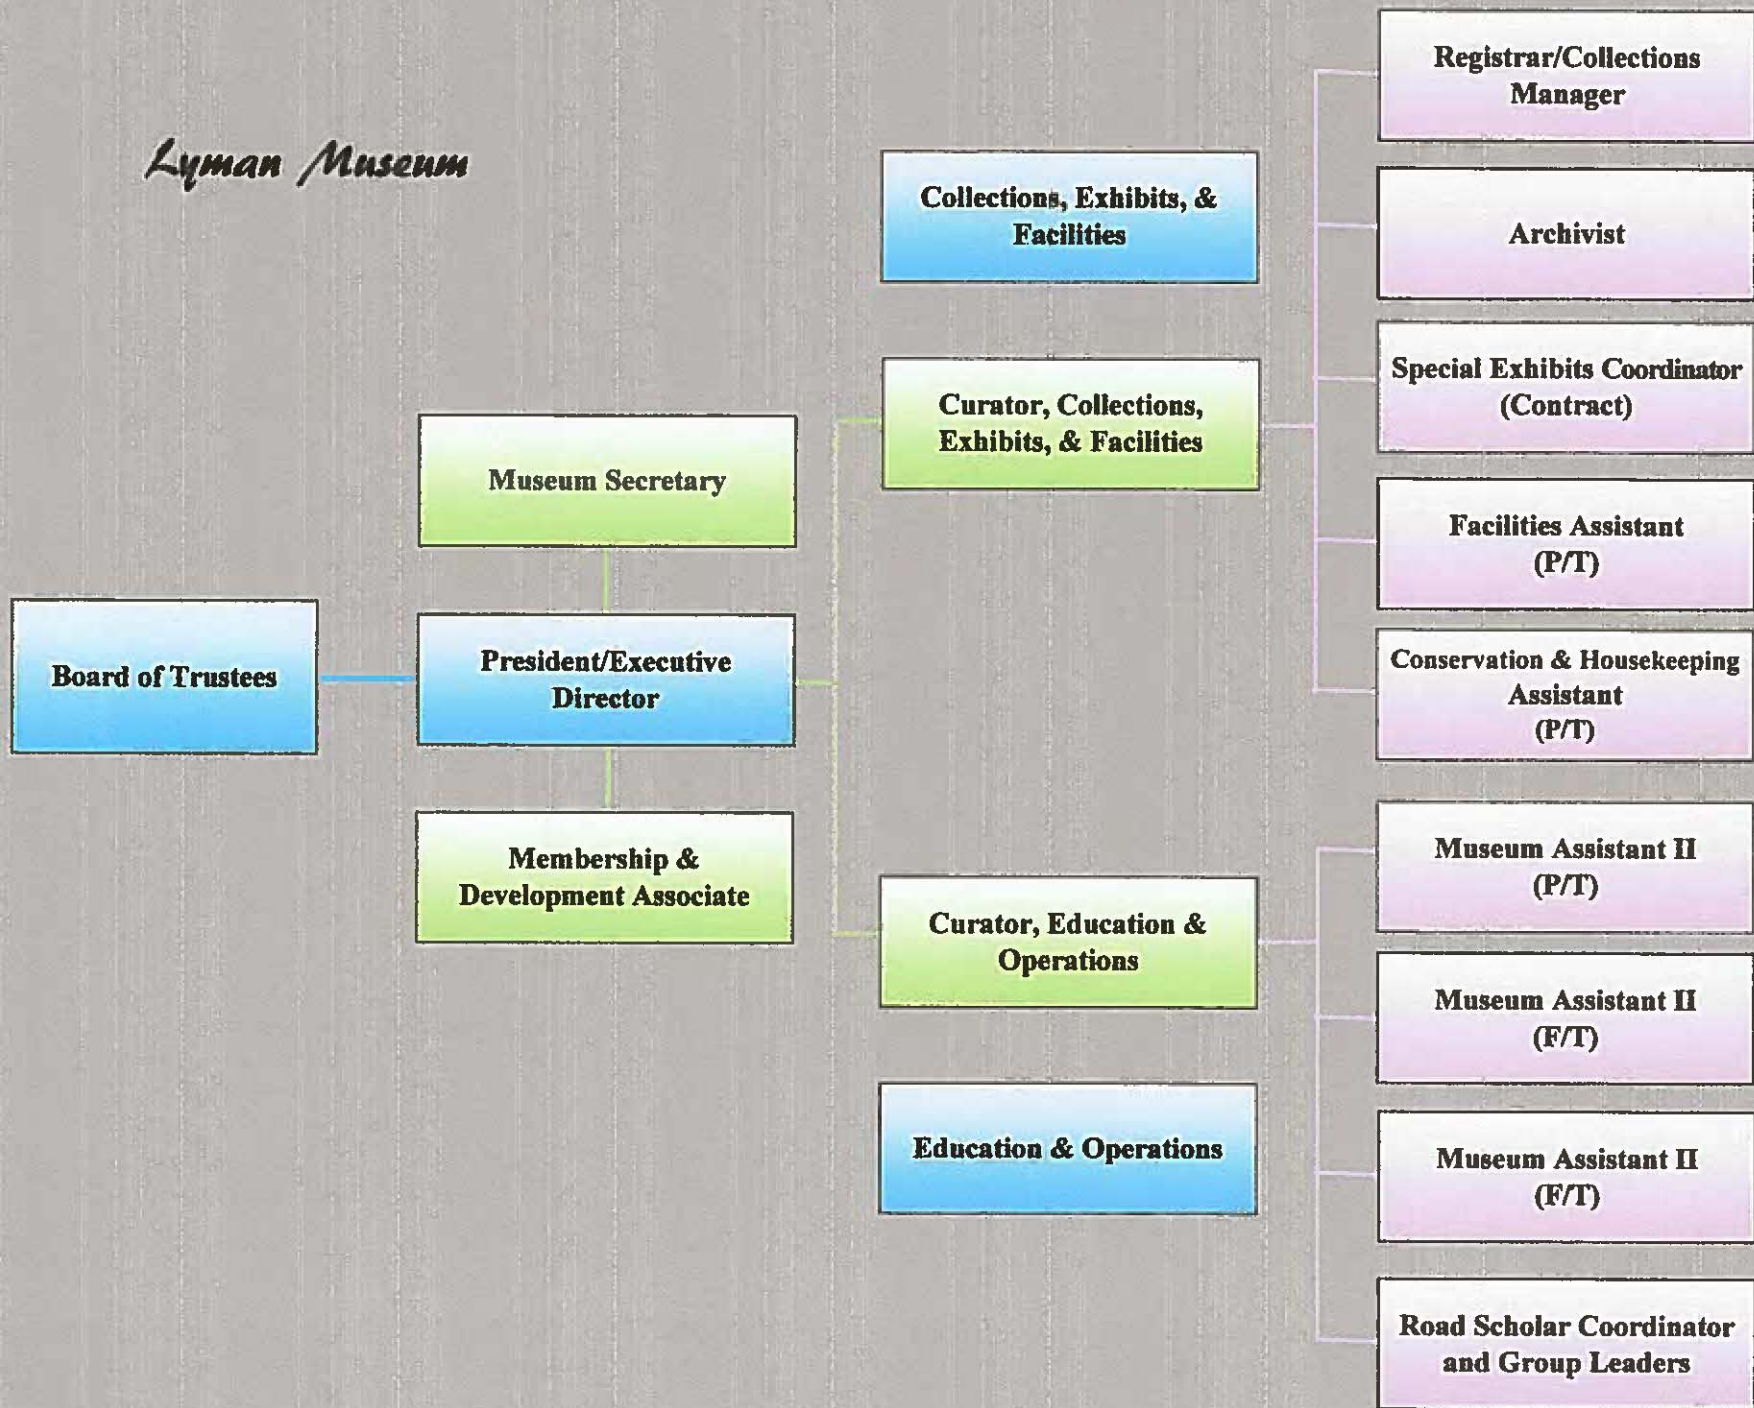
Lyman Museum

Board of Trustees

Museum Secretary

President/Executive Director

Membership & Development Associate

Collections, Exhibits, & Facilities

Curator, Collections, Exhibits, & Facilities

Curator, Education & Operations

Education & Operations

Registrar/Collections Manager

Archivist

Special Exhibits Coordinator (Contract)

Facilities Assistant (P/T)

Conservation & Housekeeping Assistant (P/T)

Museum Assistant II (P/T)

Museum Assistant II (F/T)

Museum Assistant II (F/T)

Road Scholar Coordinator and Group Leaders